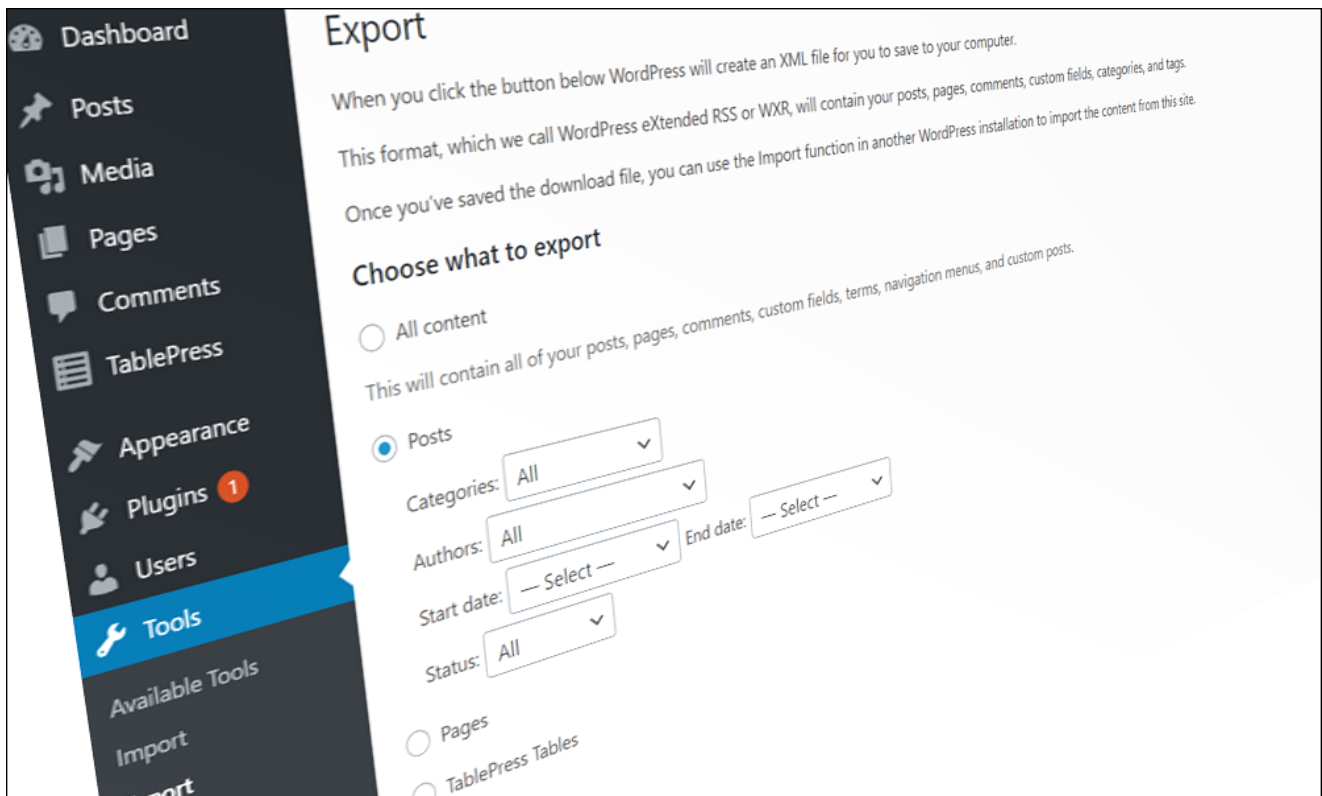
Dashboard
Posts
Media
Pages
Comments
TablePress
Appearance
Plugins 1
Users
Tools
Available Tools
Import
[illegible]

Export

When you click the button below WordPress will create an XML file for you to save to your computer.

This format, which we call WordPress eXtended RSS or WXR, will contain your posts, pages, comments, custom fields, categories, and tags.

Once you've saved the download file, you can use the Import function in another WordPress installation to import the content from this site.

Choose what to export

All content

This will contain all of your posts, pages, comments, custom fields, terms, navigation menus, and custom posts.

Posts

Categories: All

Authors: All

Start date: — Select —

End date: — Select —

Status: All

Pages

TablePress Tables